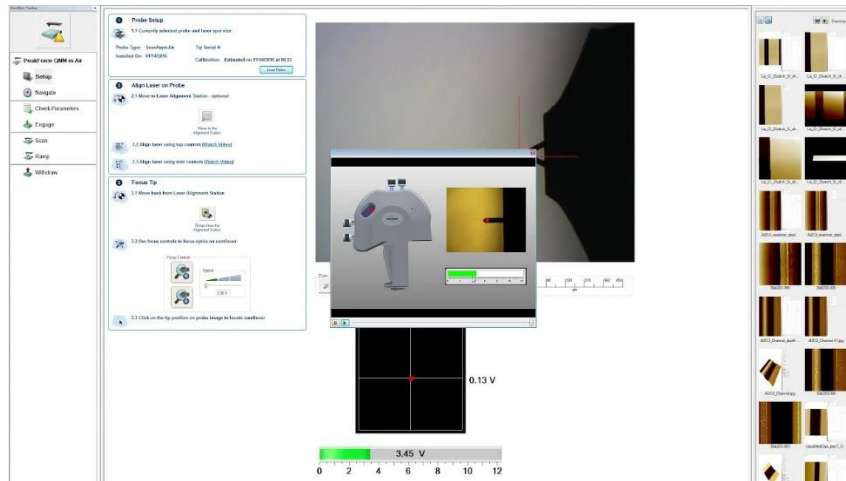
PeakForce QNM in Air

Setup

Navigate

Check Parameters

Engage

Scan

Ramp

Withdraw

Probe Setup

1.1 Currently selected probe and laser spot size

Probe Type: ScanAsyst-Air

Tip Serial #:

Installed On:

Calibration:

Load Probe

Align Laser on Probe

2.1 Move to Laser Alignment Station - optional

Move to the Alignment Station

2.2 Align laser using top controls (Watch Video)

2.3 Align laser using side controls (Watch Video)

Focus Tip

3.1 Move back from Laser Alignment Station

Return from the Alignment Station

3.2 Use focus controls to focus optics on cantilever

Focus Controls

Speed

3.3 Click on the tip position on probe image to locate cantilever

0.13 V

3.45 V

0 2 4 6 8 10 12